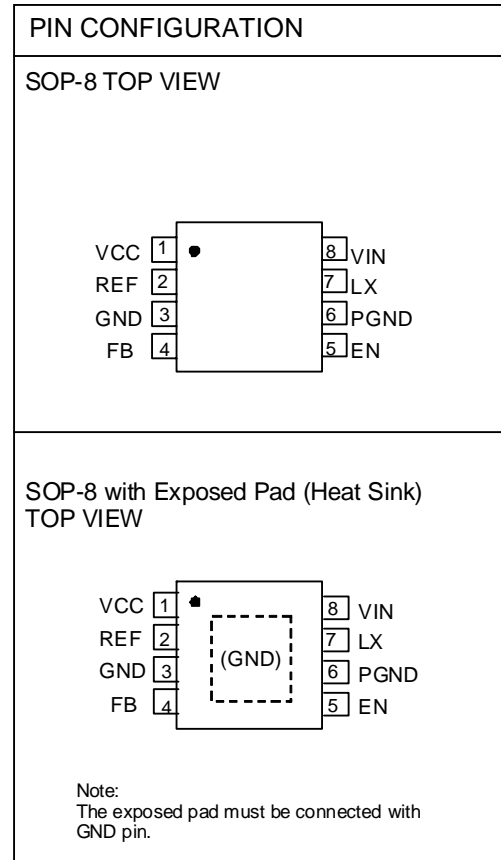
PIN CONFIGURATION

SOP-8 TOP VIEW

VCC 1
REF 2
GND 3
FB 4
8 VIN
7 LX
6 PGND
5 EN

SOP-8 with Exposed Pad (Heat Sink) TOP VIEW

VCC 1
REF 2
GND 3
FB 4
(GND)
8 VIN
7 LX
6 PGND
5 EN

Note:
The exposed pad must be connected with GND pin.